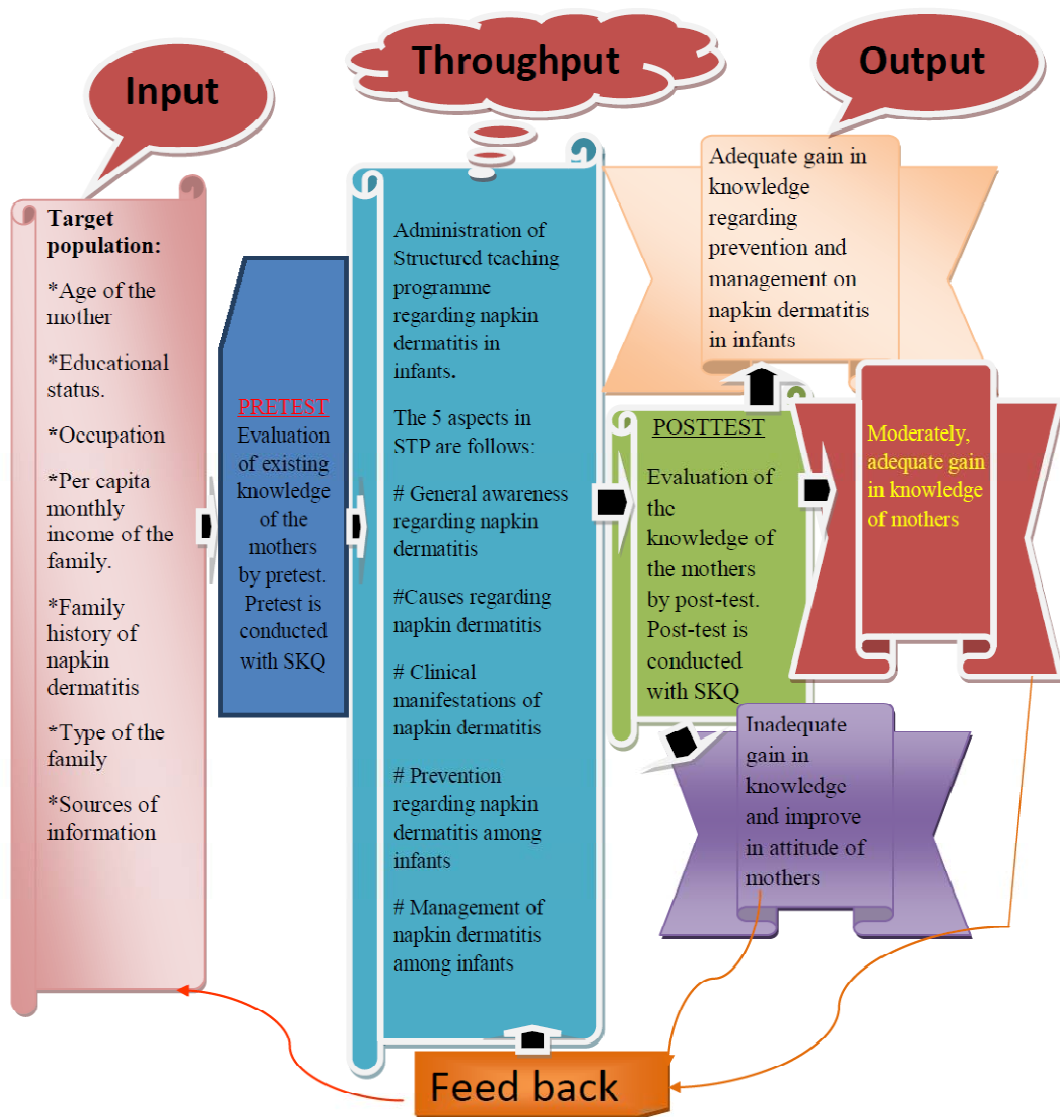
Input

Throughput

Output

Target population:

*Age of the mother

*Educational status.

*Occupation

*Per capita monthly income of the family.

*Family history of napkin dermatitis

*Type of the family

*Sources of information

PRETEST
Evaluation of existing knowledge of the mothers by pretest. Pretest is conducted with SKQ

Administration of Structured teaching programme regarding napkin dermatitis in infants.

The 5 aspects in STP are follows:

# General awareness regarding napkin dermatitis

#Causes regarding napkin dermatitis

# Clinical manifestations of napkin dermatitis

# Prevention regarding napkin dermatitis among infants

# Management of napkin dermatitis among infants

Adequate gain in knowledge regarding prevention and management on napkin dermatitis in infants

POSTTEST

Evaluation of the knowledge of the mothers by post-test. Post-test is conducted with SKQ

Moderately, adequate gain in knowledge of mothers

Inadequate gain in knowledge and improve in attitude of mothers

Feed back